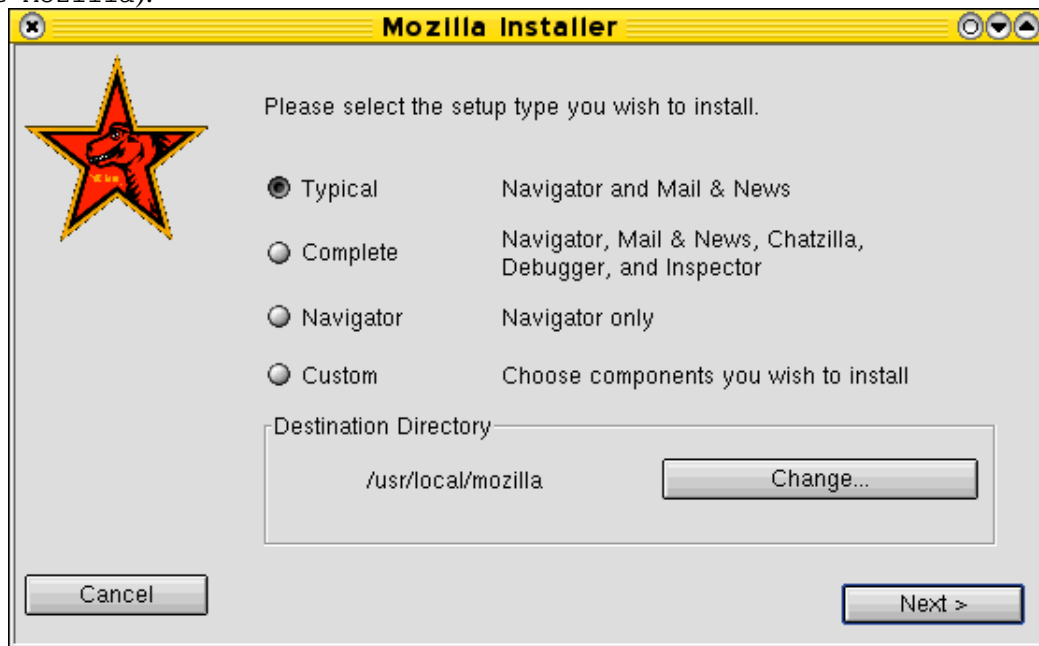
Mozilla Installer

Please select the setup type you wish to install.

Typical Navigator and Mail & News

Complete Navigator, Mail & News, Chatzilla, Debugger, and Inspector

Navigator Navigator only

Custom Choose components you wish to install

Destination Directory

/usr/local/mozilla

Change...

Cancel

Next >